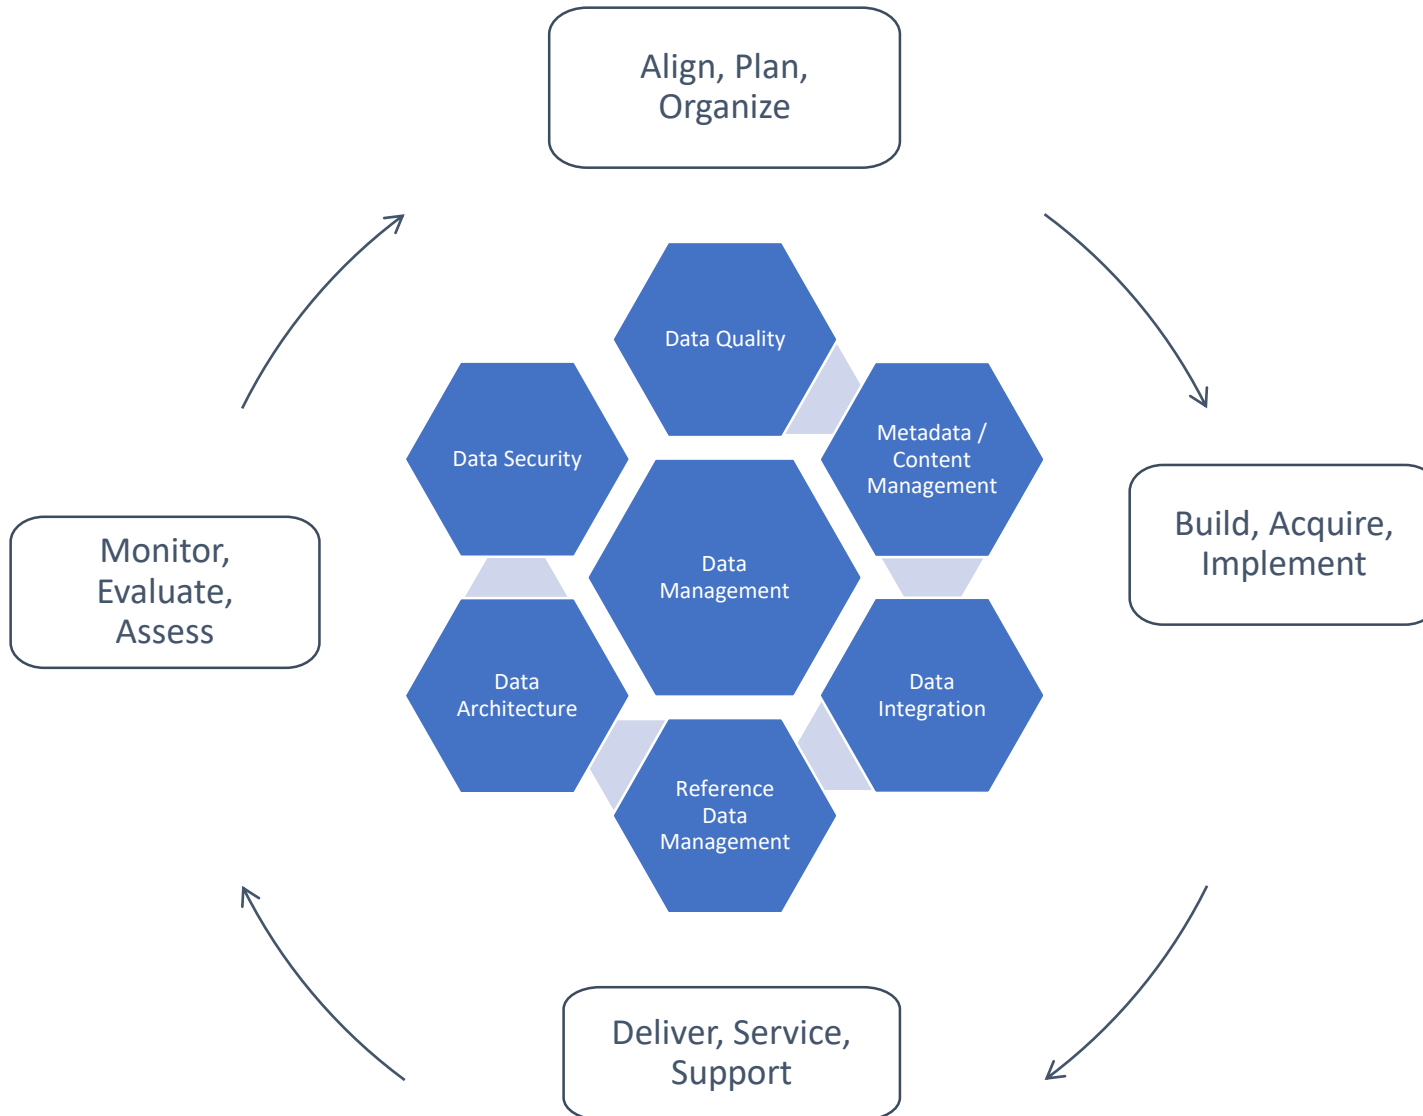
Align, Plan, Organize

Build, Acquire, Implement

Deliver, Service, Support

Monitor, Evaluate, Assess

Data Quality

Data Security

Metadata / Content Management

Data Management

Data Architecture

Data Integration

Reference Data Management